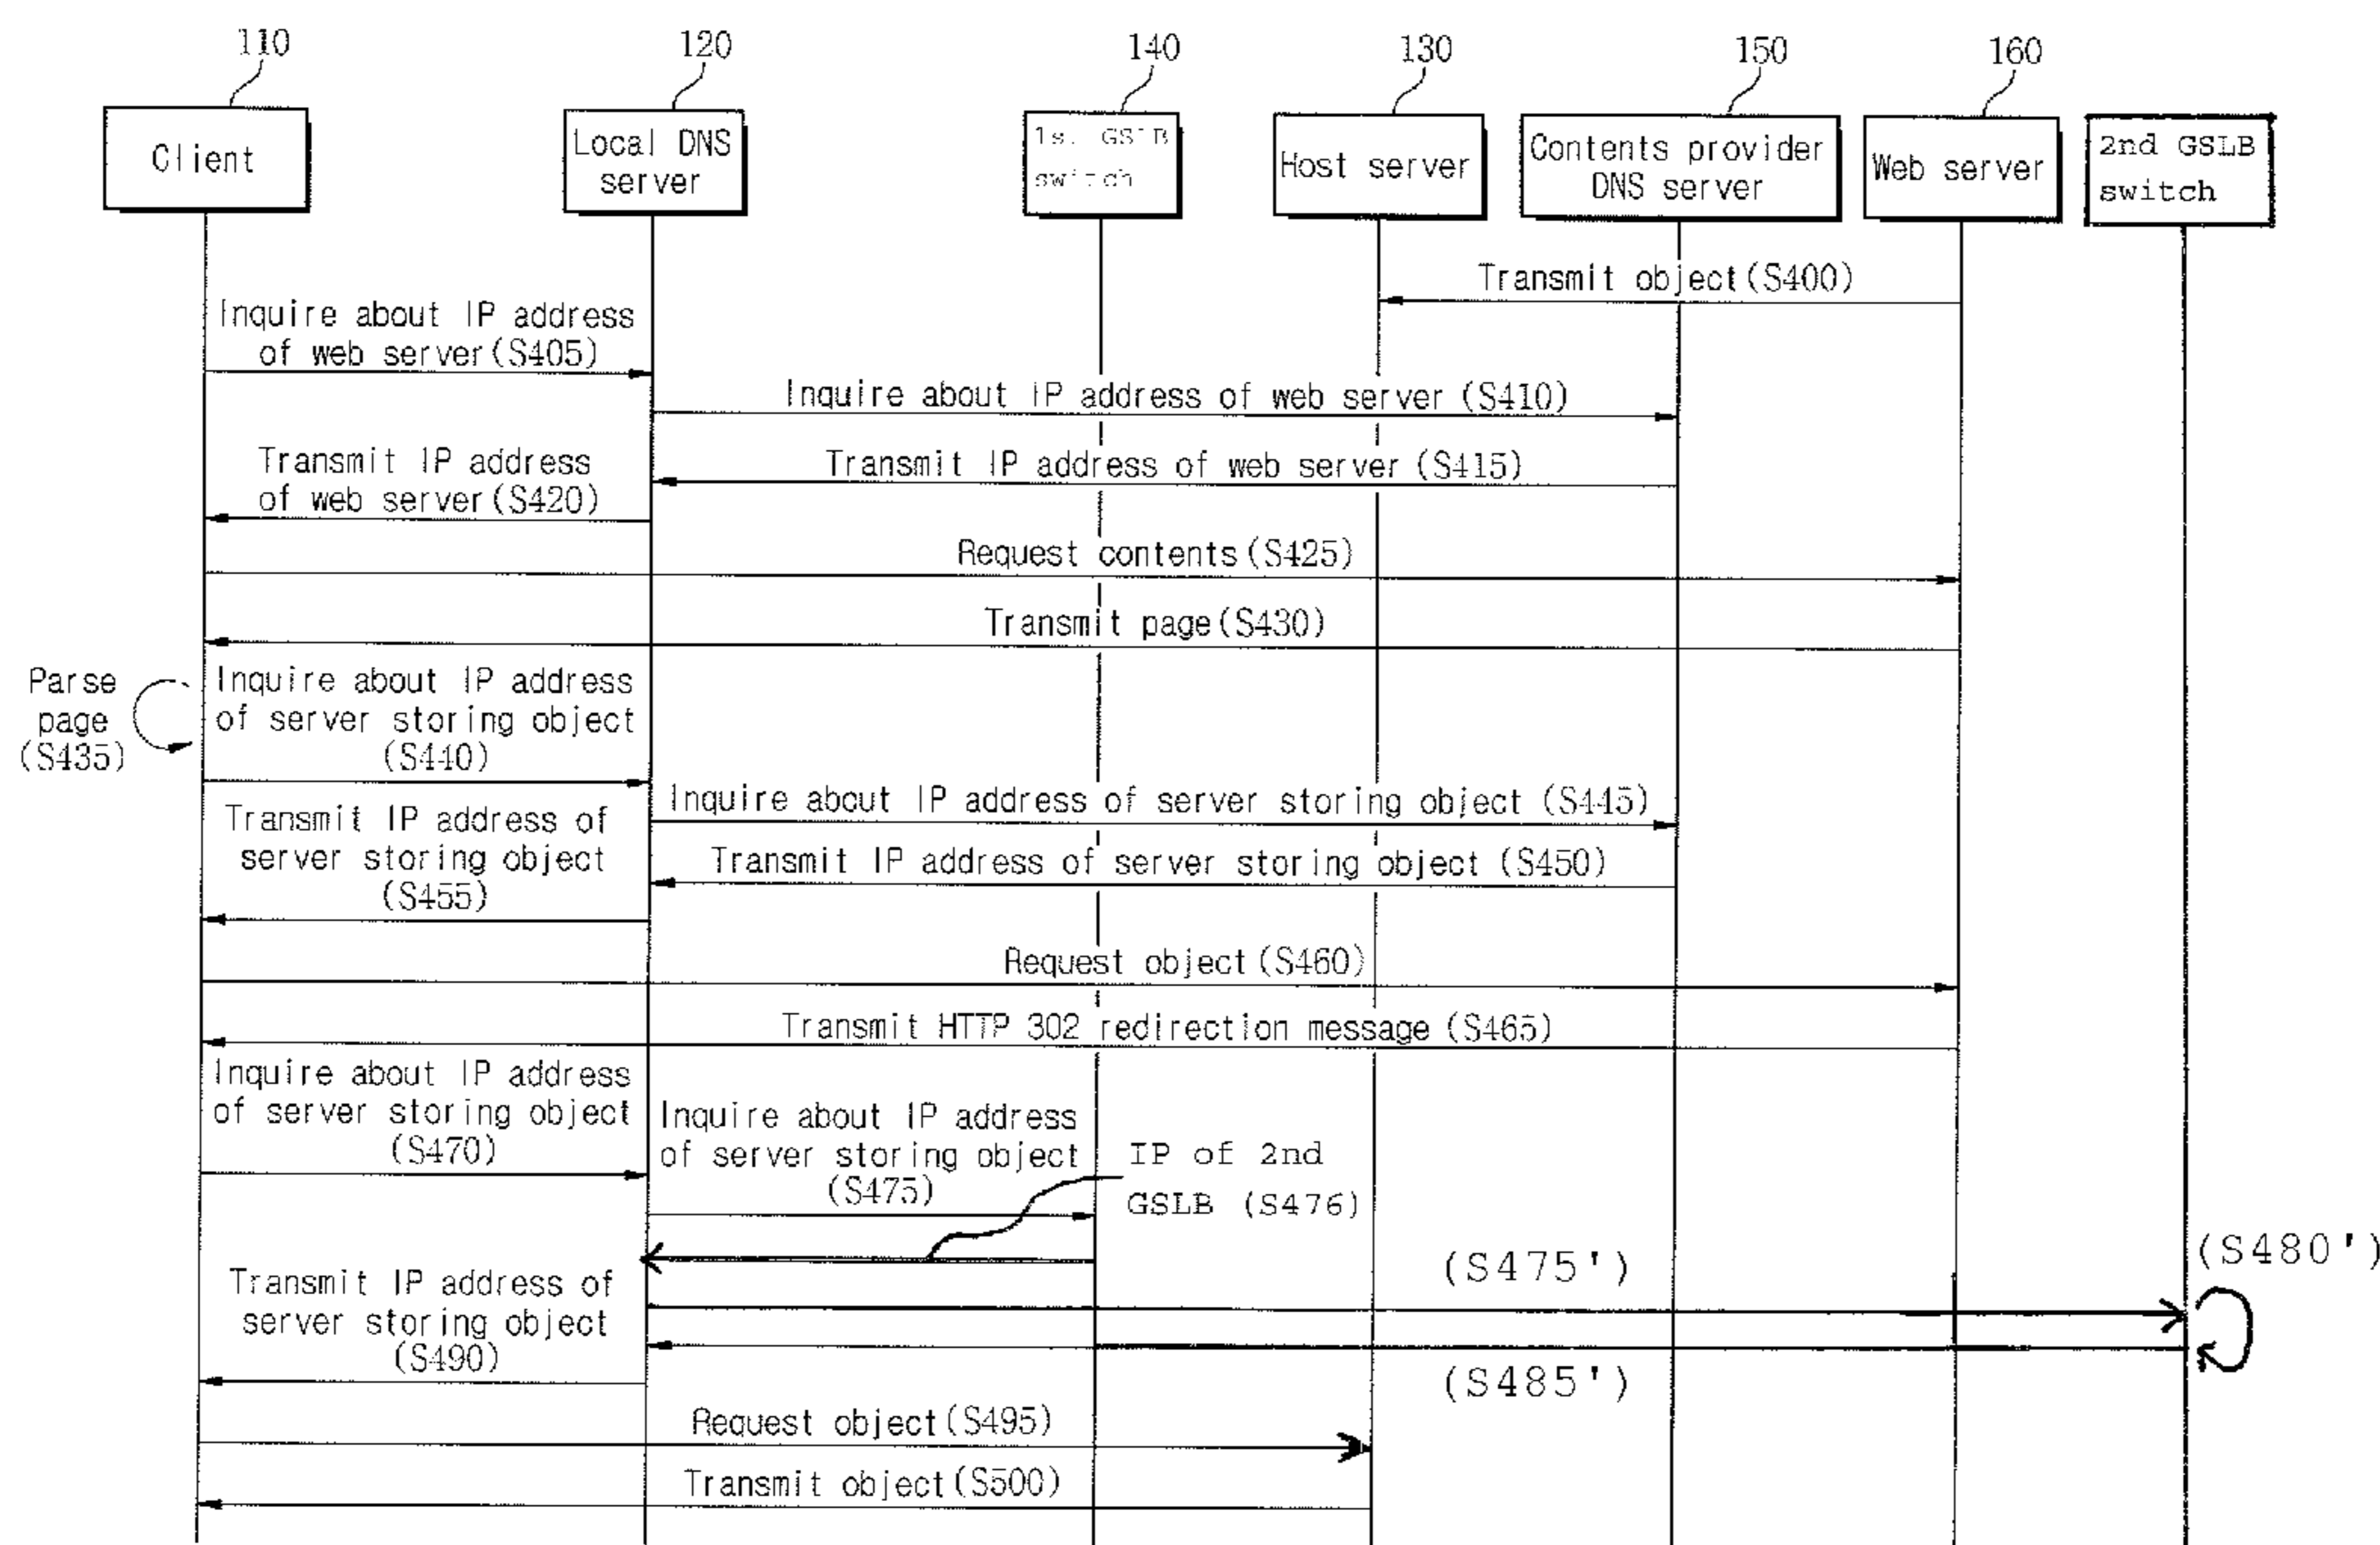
110
120
140
130
150
160

Client

Local DNS server

1st GSLB switch

Host server

Contents provider DNS server

Web server

2nd GSLB switch

Transmit object (S400)

Inquire about IP address of web server (S405)

Inquire about IP address of web server (S410)

Transmit IP address of web server (S420)

Transmit IP address of web server (S415)

Request contents (S425)

Transmit page (S430)

Parse page (S435)

Inquire about IP address of server storing object (S440)

Inquire about IP address of server storing object (S445)

Transmit IP address of server storing object (S455)

Transmit IP address of server storing object (S450)

Request object (S460)

Transmit HTTP 302 redirection message (S465)

Inquire about IP address of server storing object (S470)

Inquire about IP address of server storing object (S475)

IP of 2nd GSLB (S476)

(S475')

(S480')

Transmit IP address of server storing object (S490)

(S485')

Request object (S495)

Transmit object (S500)